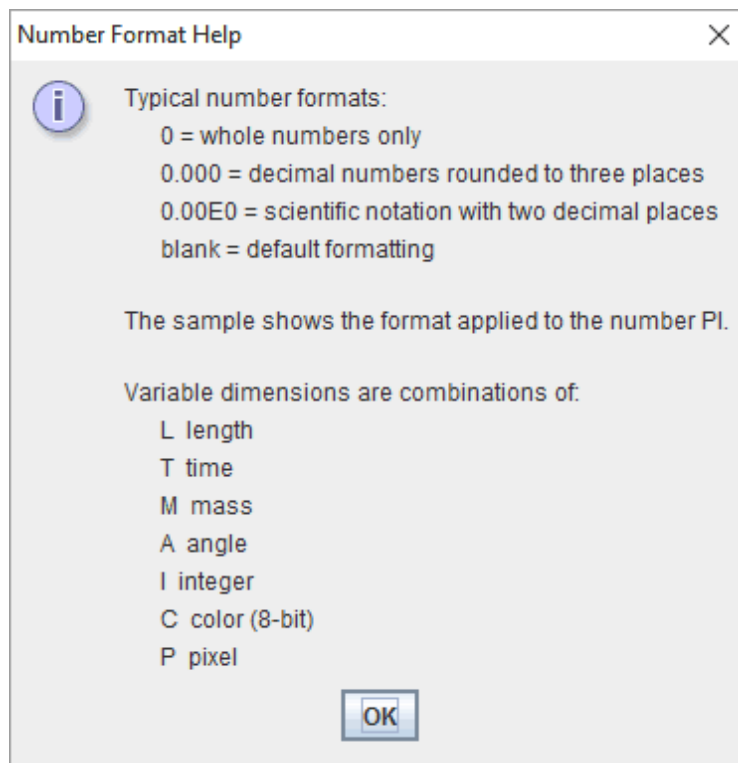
Number Format Help

Typical number formats:
0 = whole numbers only
0.000 = decimal numbers rounded to three places
0.00E0 = scientific notation with two decimal places
blank = default formatting

The sample shows the format applied to the number PI.

Variable dimensions are combinations of:
L length
T time
M mass
A angle
I integer
C color (8-bit)
P pixel

OK